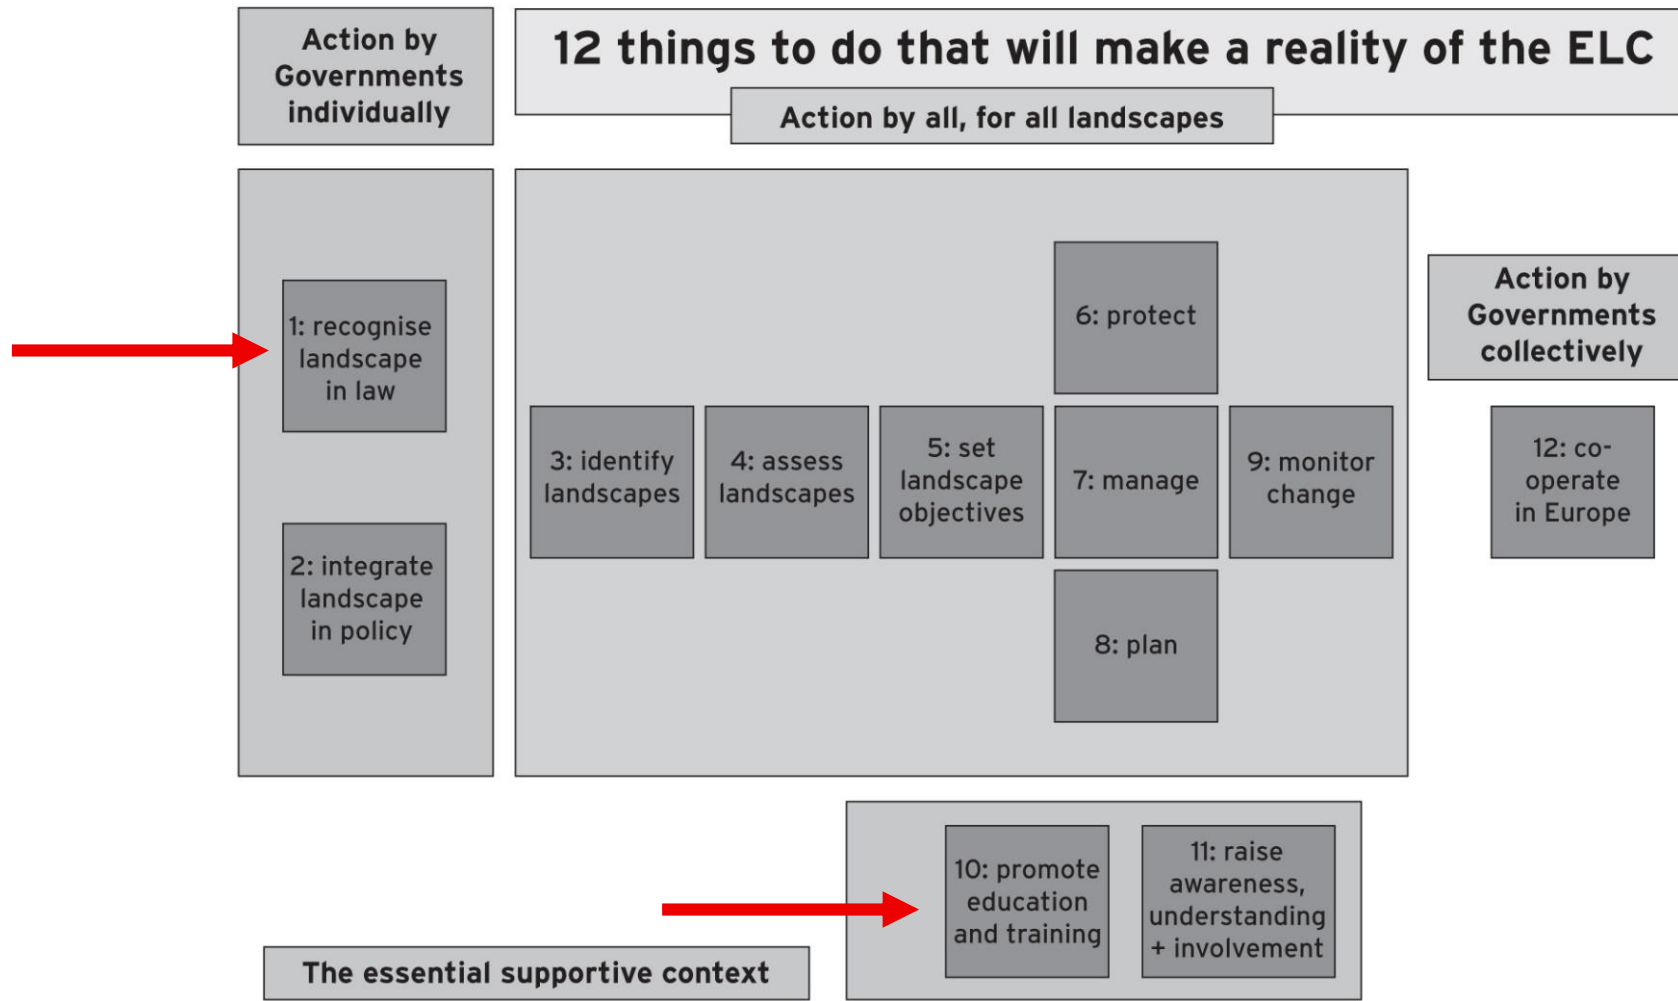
Action by Governments individually

12 things to do that will make a reality of the ELC

Action by all, for all landscapes

1: recognise landscape in law

2: integrate landscape in policy

6: protect

3: identify landscapes

4: assess landscapes

5: set landscape objectives

7: manage

9: monitor change

8: plan

Action by Governments collectively

12: co-operate in Europe

10: promote education and training

11: raise awareness, understanding + involvement

The essential supportive context